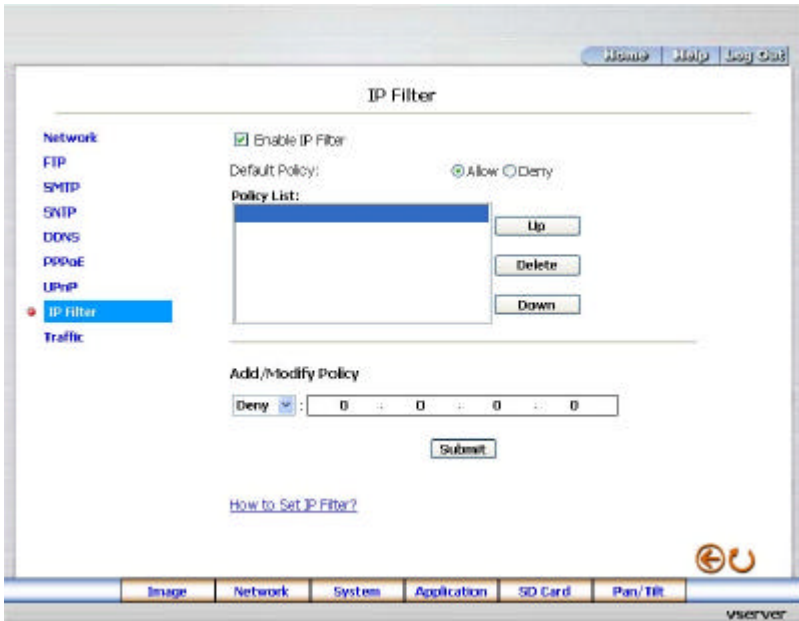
Home | Help | Log Out

IP Filter

Network
FTP
SMTP
SNTP
DDNS
PPPoE
UPnP
IP Filter
Traffic

Enable IP Filter

Default Policy: Allow Deny

Policy List:

Up
Delete
Down

Add/Modify Policy

Deny : 0 . 0 . 0 . 0

Submit

How to Set IP Filter?

Image | Network | System | Application | SD Card | Pan/Tilt

vserver